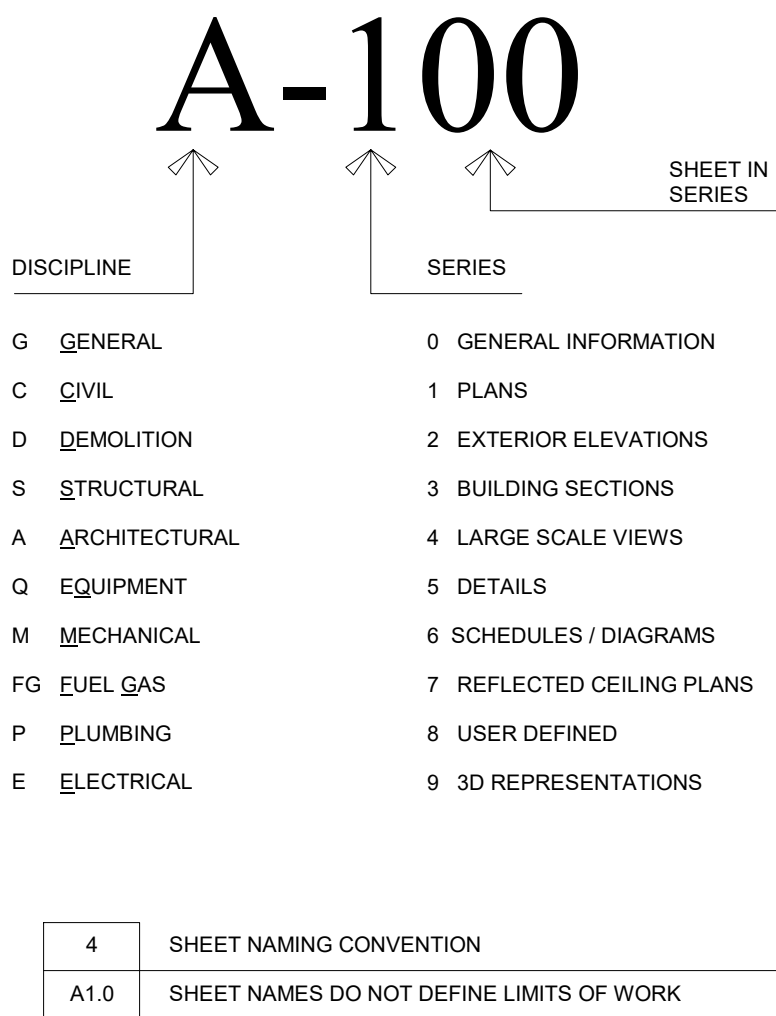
A-100

SHEET IN SERIES

DISCIPLINE

SERIES

G GENERAL
C CIVIL
D DEMOLITION
S STRUCTURAL
A ARCHITECTURAL
Q EQUIPMENT
M MECHANICAL
FG FUEL GAS
P PLUMBING
E ELECTRICAL

0 GENERAL INFORMATION
1 PLANS
2 EXTERIOR ELEVATIONS
3 BUILDING SECTIONS
4 LARGE SCALE VIEWS
5 DETAILS
6 SCHEDULES / DIAGRAMS
7 REFLECTED CEILING PLANS
8 USER DEFINED
9 3D REPRESENTATIONS

| 4 | SHEET NAMING CONVENTION |
|---|---|
| A1.0 | SHEET NAMES DO NOT DEFINE LIMITS OF WORK |